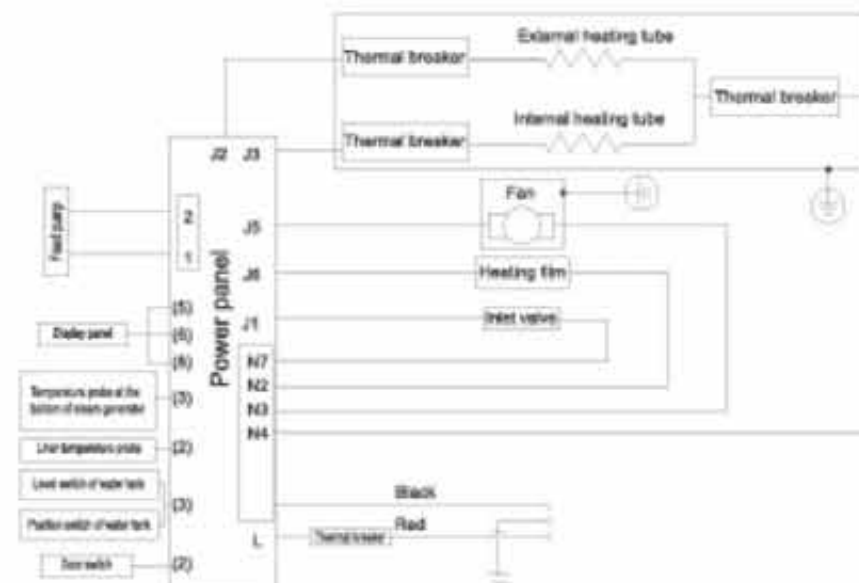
Thermal breaker
External heating tube
Thermal breaker
Thermal breaker
Internal heating tube
J2 J3
Fan
Feed pump
2
1
J5
J6
Heating film
Power panel
J1
Inlet valve
Display panel
(5)
(6)
(8)
N7
N2
N3
N4
Temperature probe at the bottom of steam generator
(3)
Liner temperature probe
(2)
Level switch of water tank
(3)
Position switch of water tank
Black
Red
L
Thermal breaker
Door switch
(2)